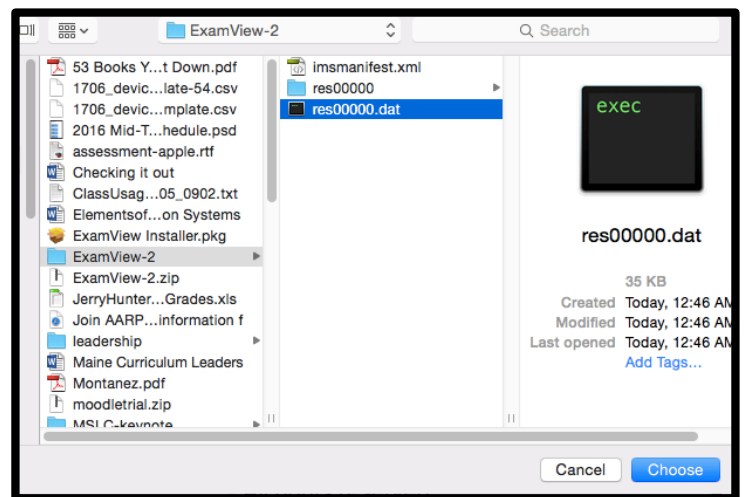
ExamView-2

Search

53 Books Y...t Down.pdf
1706_devic...late-54.csv
1706_devic...mplate.csv
2016 Mid-T...hedule.psd
assessment-apple.rtf
Checking it out
ClassUsag...05_0902.txt
Elementsof...on Systems
ExamView Installer.pkg
ExamView-2
ExamView-2.zip
JerryHunter...Grades.xls
Join AARP...information f
leadership
Maine Curriculum Leaders
Montanez.pdf
moodletrial.zip
MSLC-keynote

imsmanifest.xml
res00000
res00000.dat

exec

res00000.dat

35 KB
Created Today, 12:46 AM
Modified Today, 12:46 AM
Last opened Today, 12:46 AM
Add Tags...

Cancel
Choose